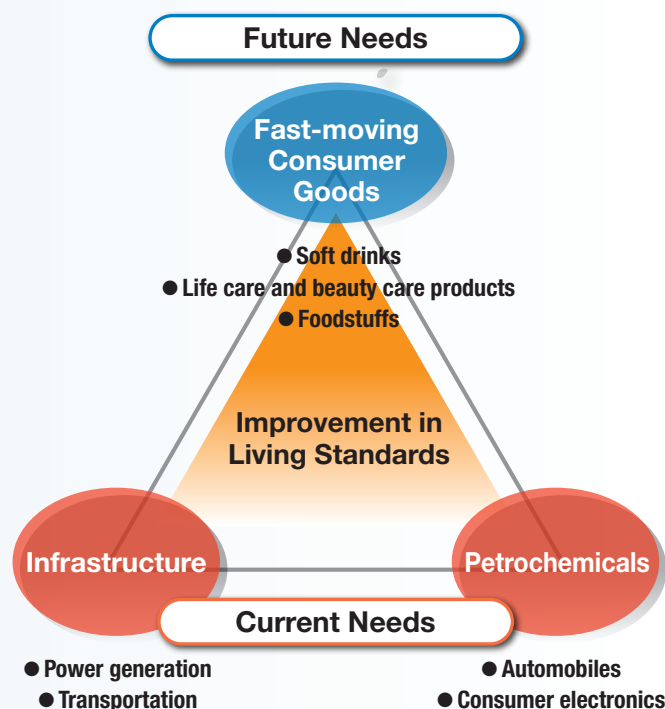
Future Needs

Fast-moving Consumer Goods

● Soft drinks
● Life care and beauty care products
● Foodstuffs

Improvement in Living Standards

Infrastructure

Petrochemicals

Current Needs

● Power generation
● Transportation

● Automobiles
● Consumer electronics